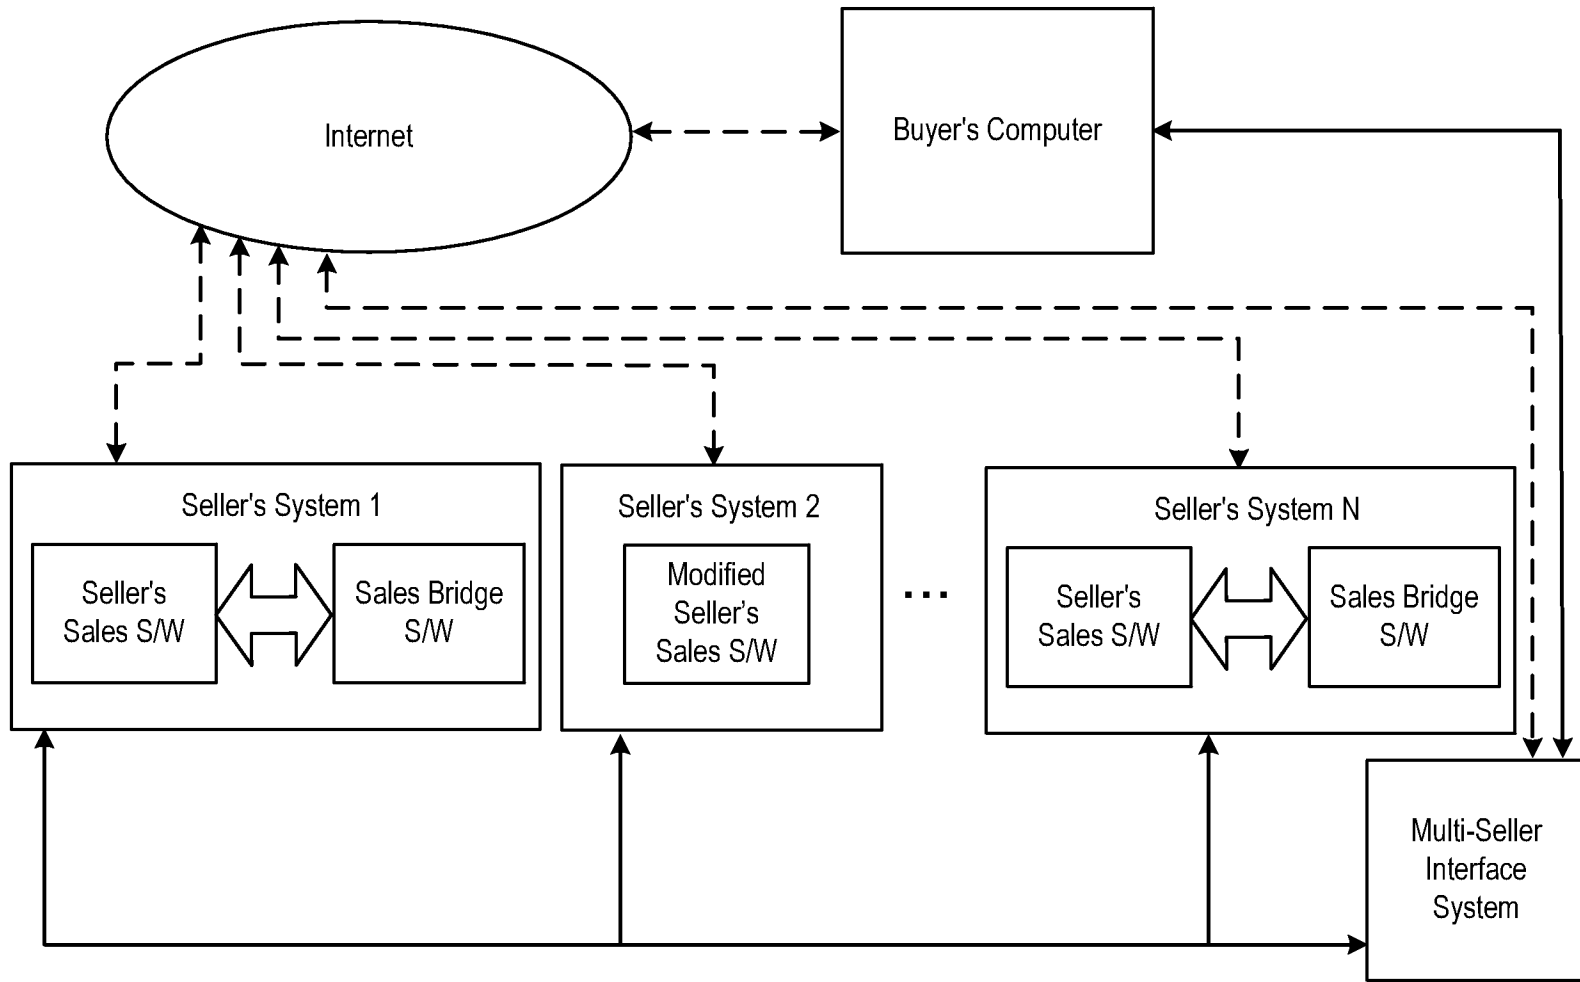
Internet

Buyer's Computer

Seller's System 1

Seller's Sales S/W

Sales Bridge S/W

Seller's System 2

Modified Seller's Sales S/W

...

Seller's System N

Seller's Sales S/W

Sales Bridge S/W

Multi-Seller Interface System